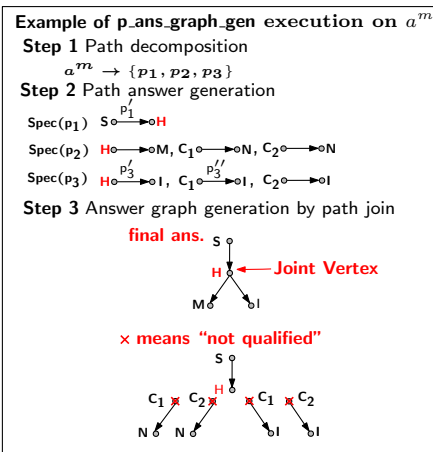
**Example of p_ans_graph_gen execution on $a^m$**

**Step 1** Path decomposition

$a^m \rightarrow \{p_1, p_2, p_3\}$

**Step 2** Path answer generation

Spec($p_1$) S $p_1'$ H

Spec($p_2$) H M, $C_1$ N, $C_2$ N

Spec($p_3$) H $p_3'$ I, $C_1$ $p_3''$ I, $C_2$ I

**Step 3** Answer graph generation by path join

final ans.

S

H ← Joint Vertex

M I

× means "not qualified"

S

H

$C_1$ $C_2$ $C_1$ $C_2$

N N I I